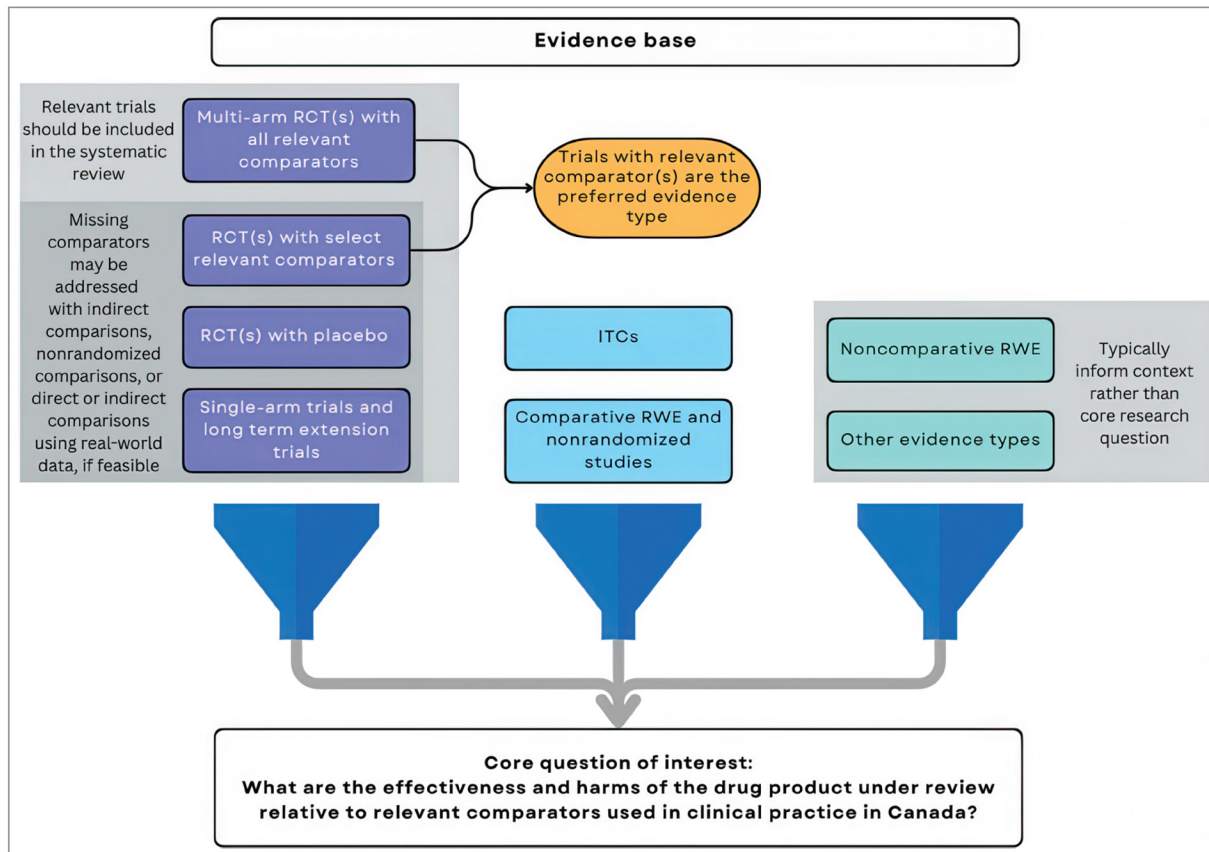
Evidence base

Relevant trials should be included in the systematic review

Multi-arm RCT(s) with all relevant comparators

Trials with relevant comparator(s) are the preferred evidence type

Missing comparators may be addressed with indirect comparisons, nonrandomized comparisons, or direct or indirect comparisons using real-world data, if feasible

RCT(s) with select relevant comparators

RCT(s) with placebo

Single-arm trials and long term extension trials

ITCs

Comparative RWE and nonrandomized studies

Noncomparative RWE

Other evidence types

Typically inform context rather than core research question

Core question of interest:
What are the effectiveness and harms of the drug product under review relative to relevant comparators used in clinical practice in Canada?